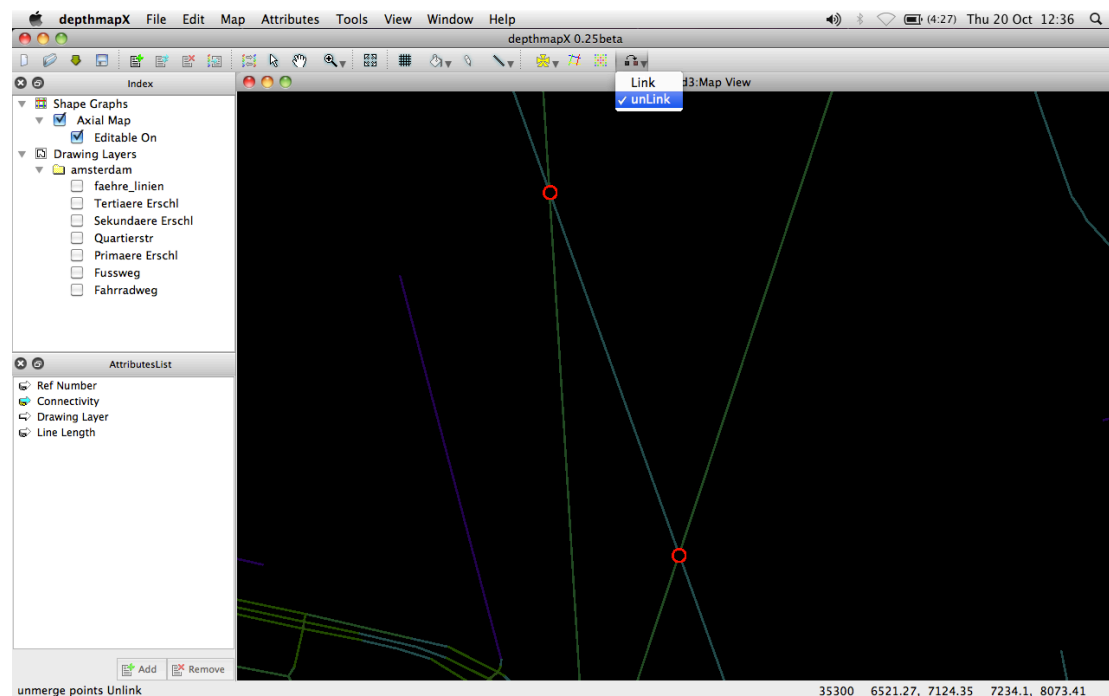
depthmapX File Edit Map Attributes Tools View Window Help

(4:27) Thu 20 Oct 12:36

depthmapX 0.25beta

Index

Shape Graphs
Axial Map
Editable On
Drawing Layers
amsterdam
faehre_linien
Tertiaere Erschl
Sekundaere Erschl
Quartierstr
Primaere Erschl
Fussweg
Fahrradweg

d3:Map View

Link
✓ unLink

AttributesList

Ref Number
Connectivity
Drawing Layer
Line Length

Add
Remove

unmerge points Unlink

35300 6521.27, 7124.35 7234.1, 8073.41